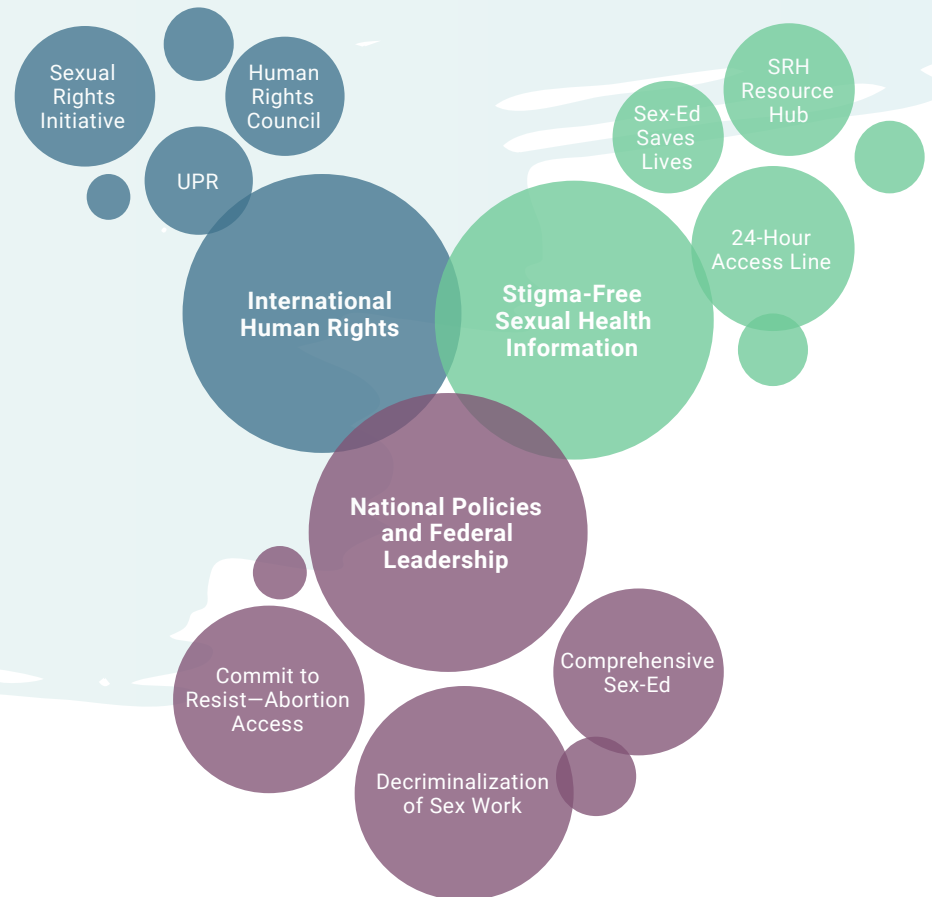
Sexual Rights Initiative

Human Rights Council

UPR

International Human Rights

SRH Resource Hub

Sex-Ed Saves Lives

24-Hour Access Line

Stigma-Free Sexual Health Information

National Policies and Federal Leadership

Commit to Resist—Abortion Access

Comprehensive Sex-Ed

Decriminalization of Sex Work